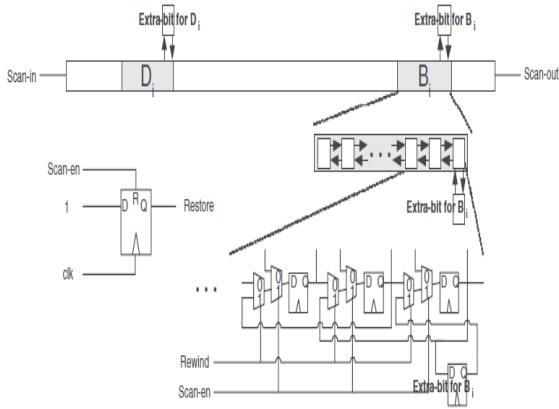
Extra-bit for $D_i$

Extra-bit for $B_i$

Scan-in

$D_i$

$B_i$

Scan-out

Extra-bit for $B_i$

Scan-en

1

D

R

Q

Restore

clk

...

0 1

D Q

0 1

D Q

0 1

D Q

Rewind

Scan-en

D Q

Extra-bit for $B_i$